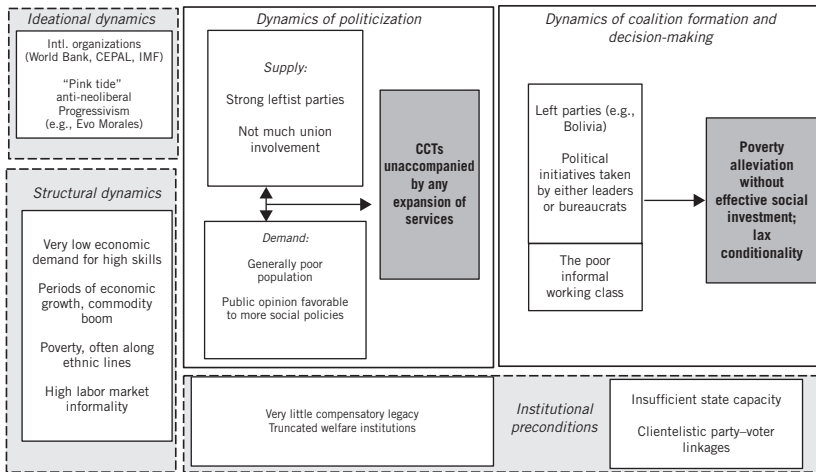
Ideational dynamics

Intl. organizations (World Bank, CEPAL, IMF)

"Pink tide" anti-neoliberal Progressivism (e.g., Evo Morales)

Structural dynamics

Very low economic demand for high skills

Periods of economic growth, commodity boom

Poverty, often along ethnic lines

High labor market informality

Dynamics of politicization

Supply:

Strong leftist parties

Not much union involvement

Demand:

Generally poor population

Public opinion favorable to more social policies

CCTs unaccompanied by any expansion of services

Dynamics of coalition formation and decision-making

Left parties (e.g., Bolivia)

Political initiatives taken by either leaders or bureaucrats

The poor informal working class

Poverty alleviation without effective social investment; lax conditionality

Very little compensatory legacy
Truncated welfare institutions

Institutional preconditions

Insufficient state capacity

Clientelistic party–voter linkages